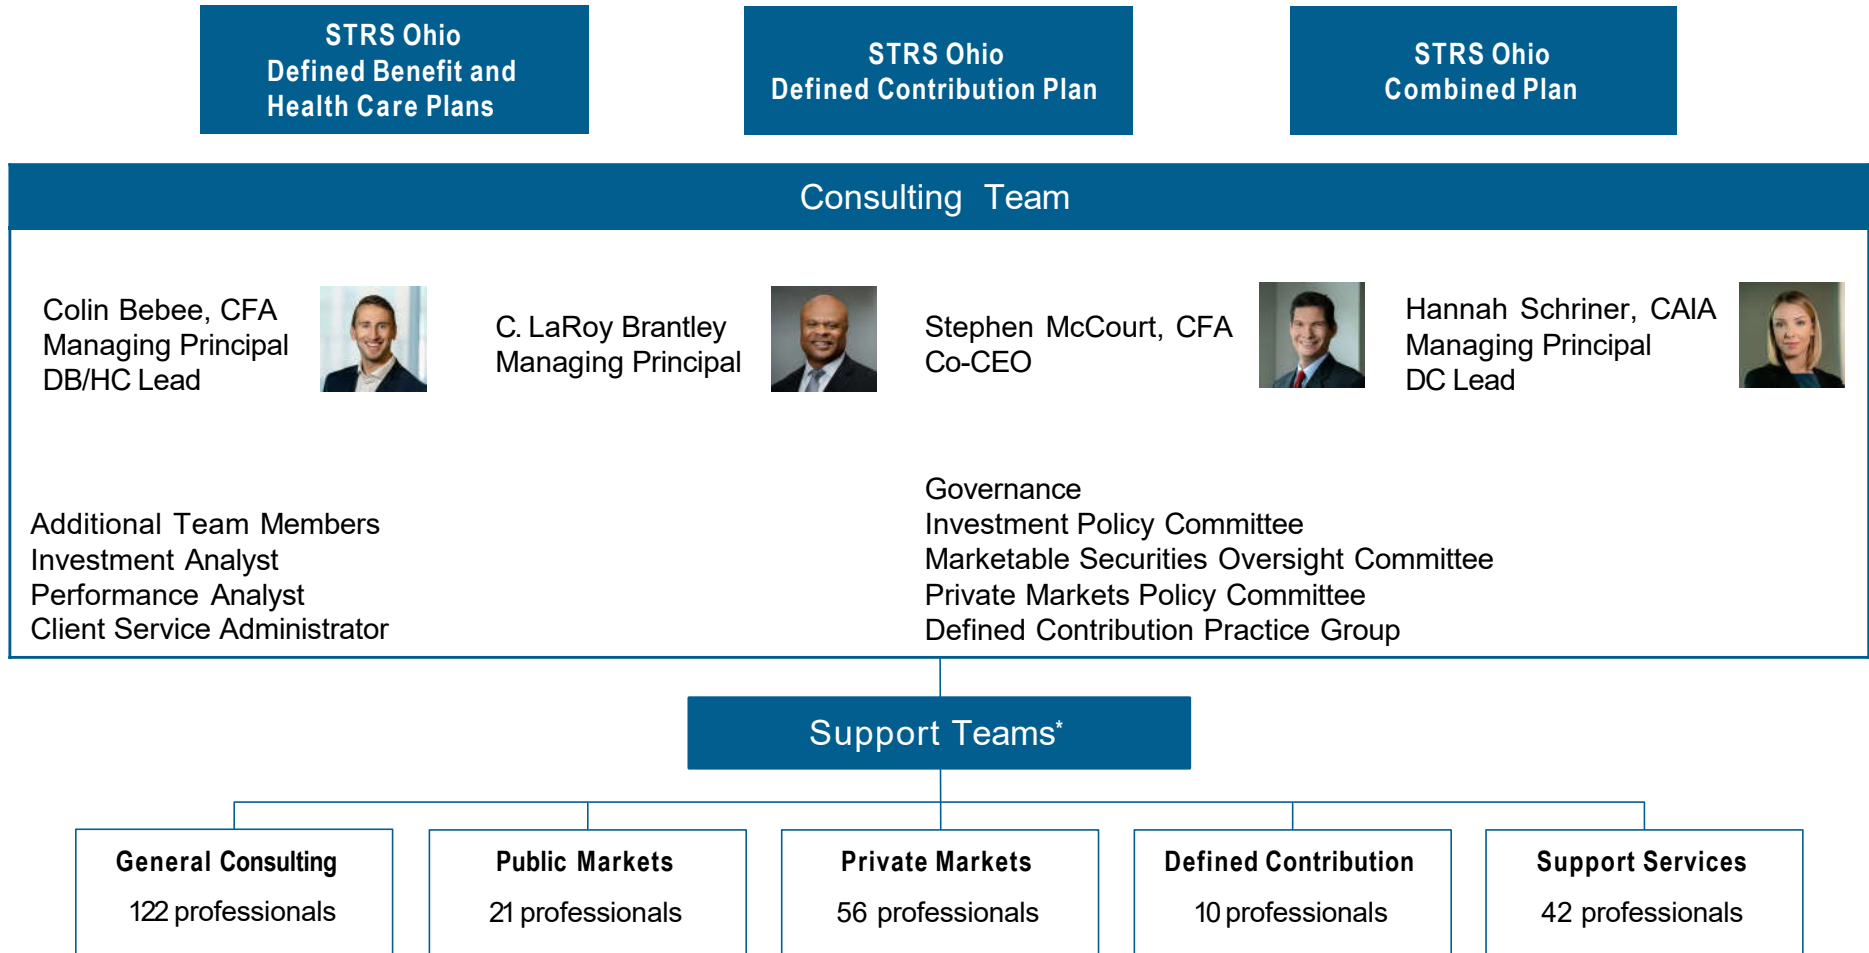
STRS Ohio
Defined Benefit and
Health Care Plans

STRS Ohio
Defined Contribution Plan

STRS Ohio
Combined Plan

Consulting Team

Colin Bebee, CFA
Managing Principal
DB/HC Lead

C. LaRoy Brantley
Managing Principal

Stephen McCourt, CFA
Co-CEO

Hannah Schriner, CAIA
Managing Principal
DC Lead

Additional Team Members
Investment Analyst
Performance Analyst
Client Service Administrator

Governance
Investment Policy Committee
Marketable Securities Oversight Committee
Private Markets Policy Committee
Defined Contribution Practice Group

Support Teams*

General Consulting
122 professionals

Public Markets
21 professionals

Private Markets
56 professionals

Defined Contribution
10 professionals

Support Services
42 professionals